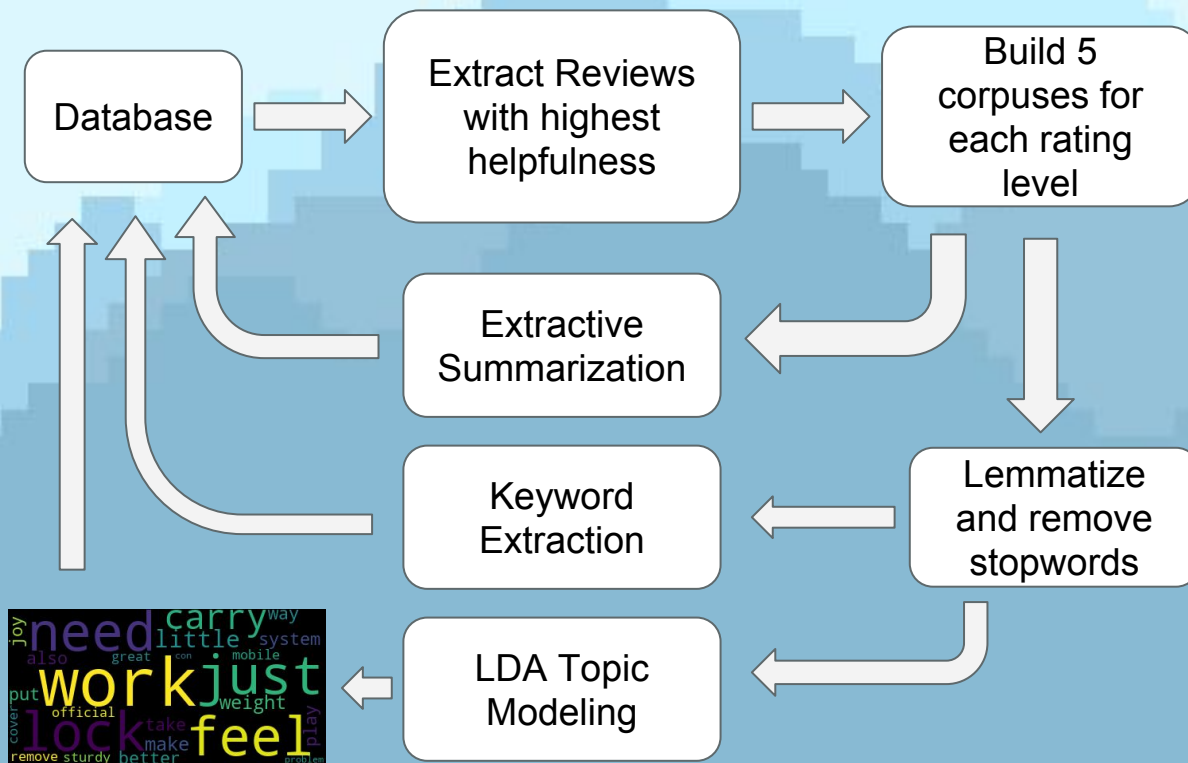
Database

Extract Reviews with highest helpfulness

Build 5 corpuses for each rating level

Extractive Summarization

Keyword Extraction

Lemmatize and remove stopwords

LDA Topic Modeling

need carry way joy little system also great con mobile work just put official weight lock take feel cover make play remove sturdy better problem